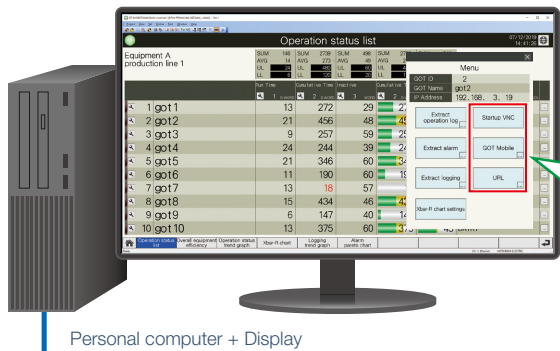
Operation status list

07/12/2019
14:41:26

Equipment A
production line 1

| | | |
|---|---|---|
| SUM | 146 | |
| AVG | 14 | |
| UL | | |
| LL | 6 | |

| | | |
|---|---|---|
| SUM | 2739 | |
| AVG | 273 | |
| UL | 480 | |
| LL | 20 | |

| | | |
|---|---|---|
| SUM | 496 | |
| AVG | 49 | |
| UL | 80 | |
| LL | 20 | |

Run Time
Cumulative Time
Inactive

| | | | |
|---|---|---|---|
| 1 got1 | 13 | 272 | 29 |
| 2 got2 | 21 | 456 | 48 |
| 3 got3 | 9 | 257 | 59 |
| 4 got4 | 24 | 244 | 39 |
| 5 got5 | 21 | 346 | 60 |
| 6 got6 | 11 | 190 | 60 |
| 7 got7 | 13 | 18 | 57 |
| 8 got8 | 15 | 434 | 46 |
| 9 got9 | 6 | 147 | 40 |
| 10 got10 | 13 | 375 | 60 |

Menu
GOT ID 2
GOT Name got2
IP Address 192. 168. 3. 19

Extract operation log
Startup VNC
Extract alarm
GOT Mobile
Extract logging
URL
Xbar-R chart settings

Operation status list
Overall equipment efficiency
Operation status trend graph
Xbar-R chart
Logging trend graph
Alarm pareto chart

Personal computer + Display